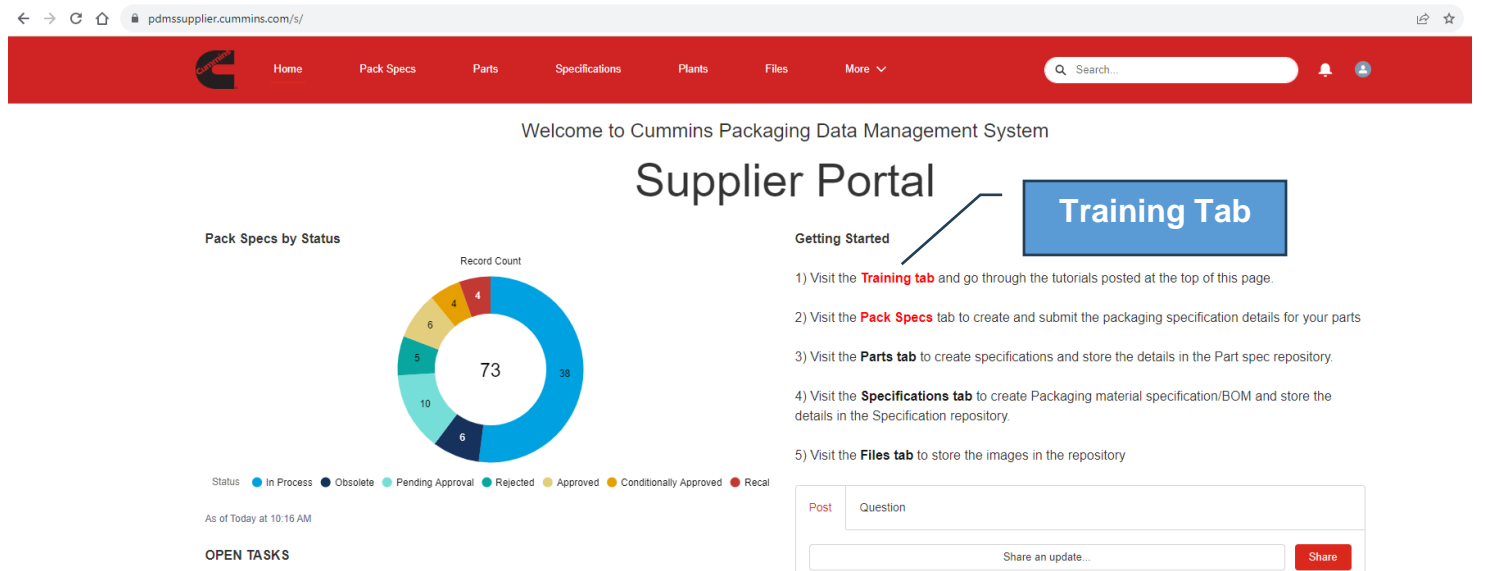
pdmssupplier.cummins.com/s/

Cummins

Home Pack Specs Parts Specifications Plants Files More

Search...

Welcome to Cummins Packaging Data Management System

Supplier Portal

Training Tab

Pack Specs by Status

Record Count

73

38
6
10
5
6
4
4

Status In Process Obsolete Pending Approval Rejected Approved Conditionally Approved Recal

As of Today at 10:16 AM

OPEN TASKS

Getting Started

1) Visit the Training tab and go through the tutorials posted at the top of this page.

2) Visit the Pack Specs tab to create and submit the packaging specification details for your parts

3) Visit the Parts tab to create specifications and store the details in the Part spec repository.

4) Visit the Specifications tab to create Packaging material specification/BOM and store the details in the Specification repository.

5) Visit the Files tab to store the images in the repository

Post Question

Share an update...

Share